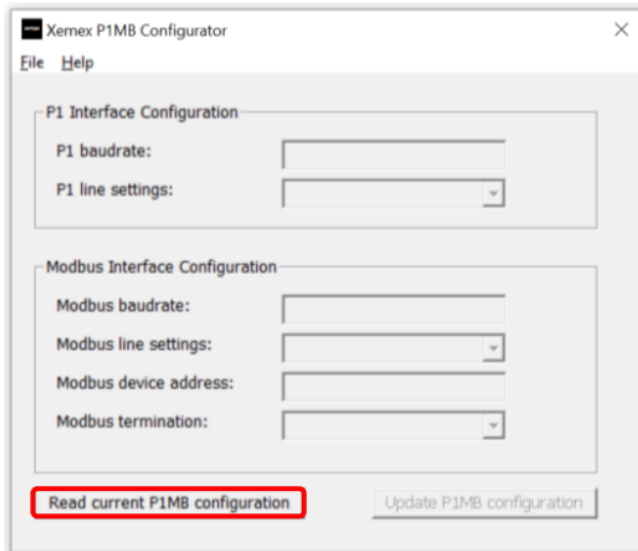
Xemex P1MB Configurator

File Help

P1 Interface Configuration

P1 baudrate:

P1 line settings:

Modbus Interface Configuration

Modbus baudrate:

Modbus line settings:

Modbus device address:

Modbus termination:

Read current P1MB configuration

Update P1MB configuration